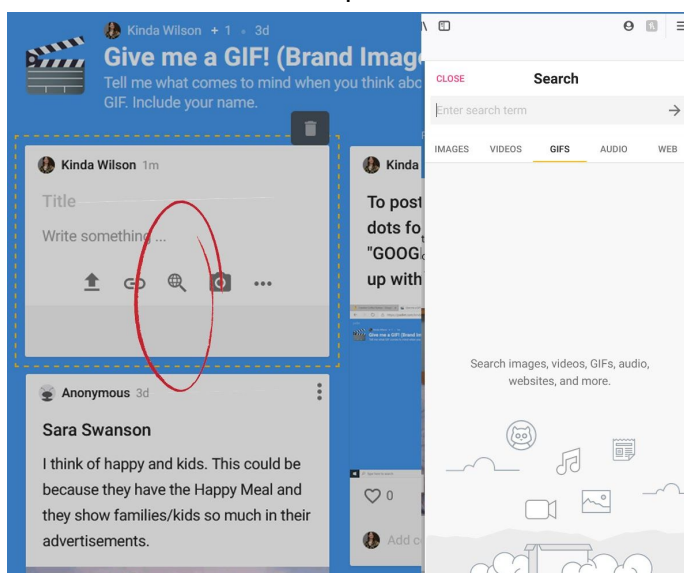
Kinda Wilson + 1 • 3d

Give me a GIF! (Brand Imag

Tell me what comes to mind when you think abo GIF. Include your name.

Kinda Wilson 1m

Title

Write something ...

Kinda

To post dots fo "GOOG up with

Anonymous 3d

Sara Swanson

I think of happy and kids. This could be because they have the Happy Meal and they show families/kids so much in their advertisements.

0

Add c

CLOSE

Search

Enter search term

IMAGES

VIDEOS

GIFS

AUDIO

WEB

Search images, videos, GIFs, audio, websites, and more.